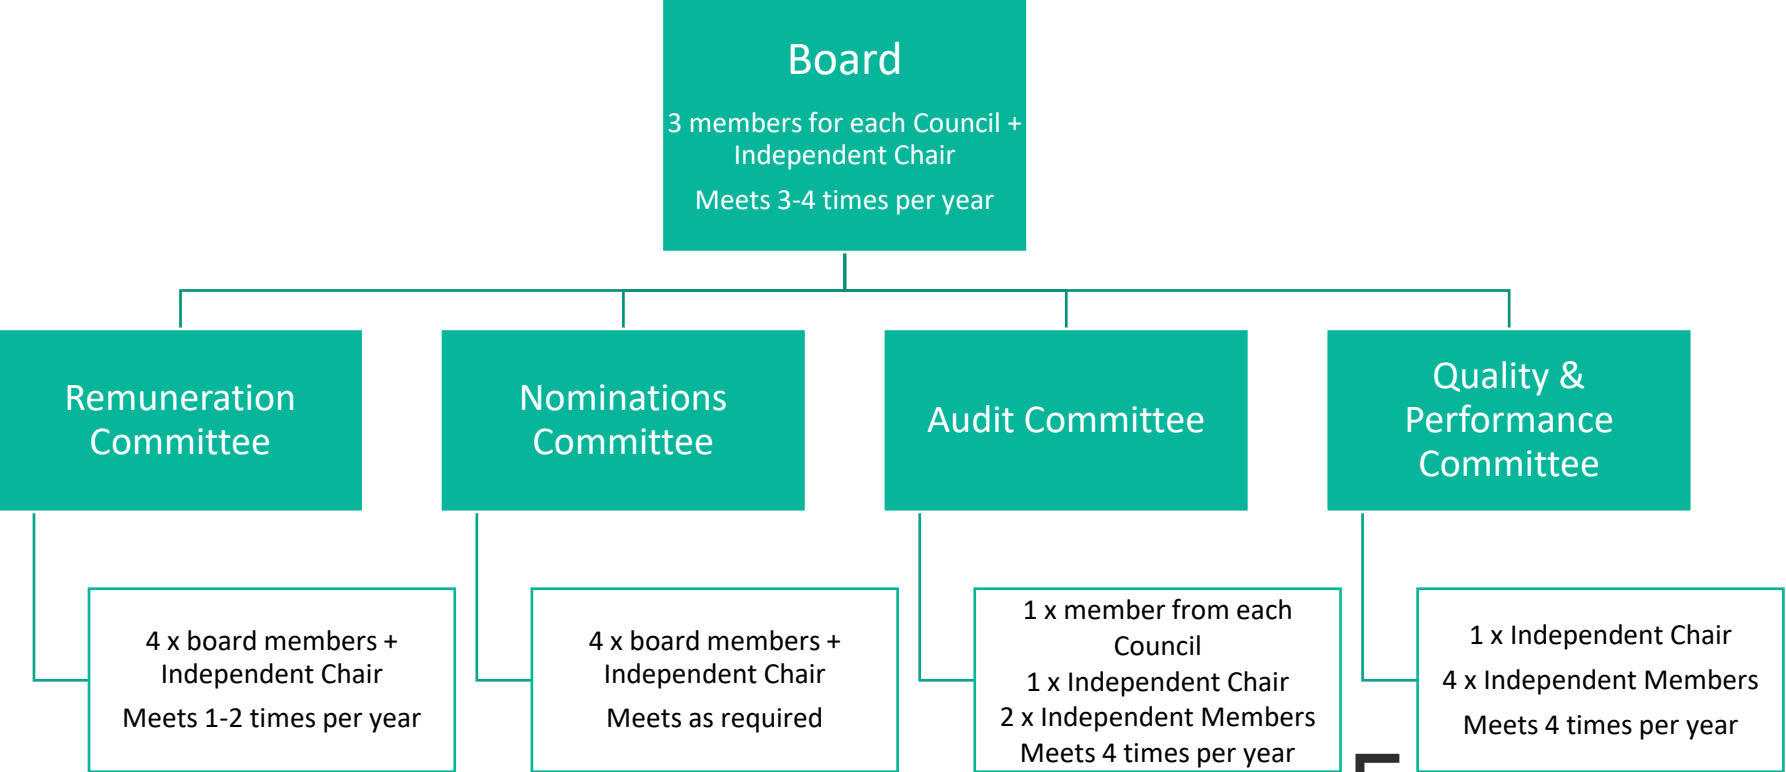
Board

3 members for each Council + Independent Chair

Meets 3-4 times per year

Remuneration Committee

Nominations Committee

Audit Committee

Quality & Performance Committee

4 x board members + Independent Chair

Meets 1-2 times per year

4 x board members + Independent Chair

Meets as required

1 x member from each Council

1 x Independent Chair

2 x Independent Members

Meets 4 times per year

1 x Independent Chair

4 x Independent Members

Meets 4 times per year